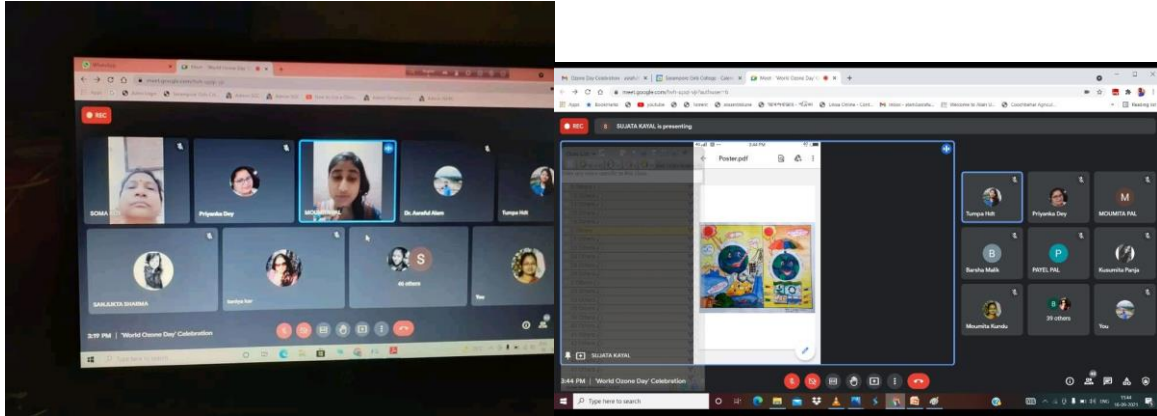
REC

SOMA

Priyanka Dey

MOUMITA

Dr. Asraful Alam

Tumpa Holt

SANJUKTA SHARMA

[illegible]

46 others

You

3:19 PM | 'World Ozone Day' Celebration

Type here to search

Ozone Day Celebration

Meet - 'World Ozone Day' C

REC

SUJATA KAYAL is presenting

Poster.pdf

SUJATA KAYAL

Tumpa Holt

Priyanka Dey

MOUMITA PAL

Barsha Malik

PAYEL PAL

Kusumita Panja

Moumita Kundu

39 others

You

3:44 PM | 'World Ozone Day' Celebration

Type here to search